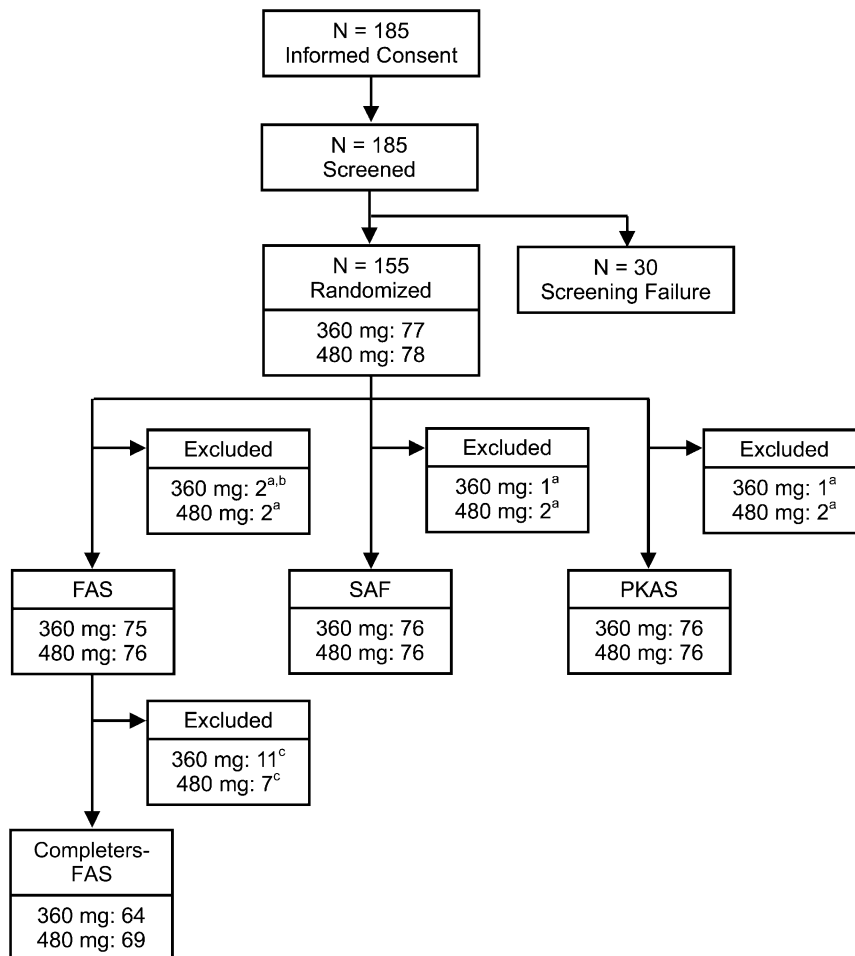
N = 185
Informed Consent

N = 185
Screened

N = 155
Randomized

360 mg: 77
480 mg: 78

N = 30
Screening Failure

Excluded

360 mg: $2^{a,b}$
480 mg: $2^{a}$

Excluded

360 mg: $1^{a}$
480 mg: $2^{a}$

Excluded

360 mg: $1^{a}$
480 mg: $2^{a}$

FAS

360 mg: 75
480 mg: 76

SAF

360 mg: 76
480 mg: 76

PKAS

360 mg: 76
480 mg: 76

Excluded

360 mg: $11^{c}$
480 mg: $7^{c}$

Completers-FAS

360 mg: 64
480 mg: 69